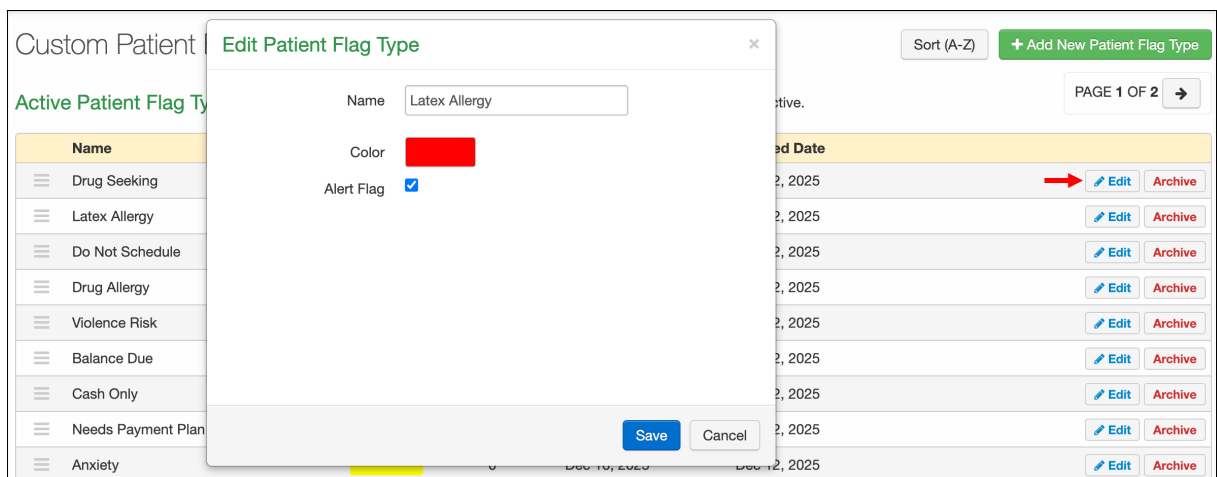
Custom Patient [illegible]

Sort (A-Z)

+ Add New Patient Flag Type

PAGE 1 OF 2

Active Patient Flag Ty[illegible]

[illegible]ctive.

Edit Patient Flag Type

×

Name Latex Allergy

Color

Alert Flag

Save Cancel

| | Name | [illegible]ed Date | |
|---|---|---|---|
| | Drug Seeking | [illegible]2, 2025 | Edit Archive |
| | Latex Allergy | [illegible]2, 2025 | Edit Archive |
| | Do Not Schedule | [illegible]2, 2025 | Edit Archive |
| | Drug Allergy | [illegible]2, 2025 | Edit Archive |
| | Violence Risk | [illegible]2, 2025 | Edit Archive |
| | Balance Due | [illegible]2, 2025 | Edit Archive |
| | Cash Only | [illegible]2, 2025 | Edit Archive |
| | Needs Payment Plan | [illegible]2, 2025 | Edit Archive |
| | Anxiety | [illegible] | Edit Archive |